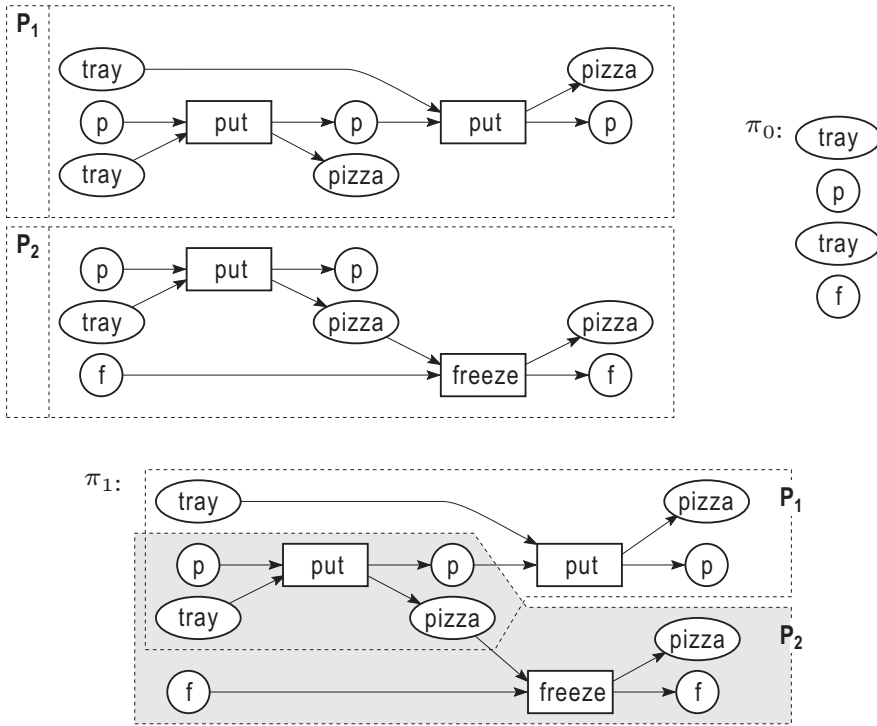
$P_1$

tray

pizza

p

put

p

put

p

tray

pizza

$\pi_0$: tray

p

tray

f

$P_2$

p

put

p

tray

pizza

pizza

f

freeze

f

$\pi_1$:

tray

pizza

$P_1$

p

put

p

put

p

tray

pizza

pizza

$P_2$

f

freeze

f